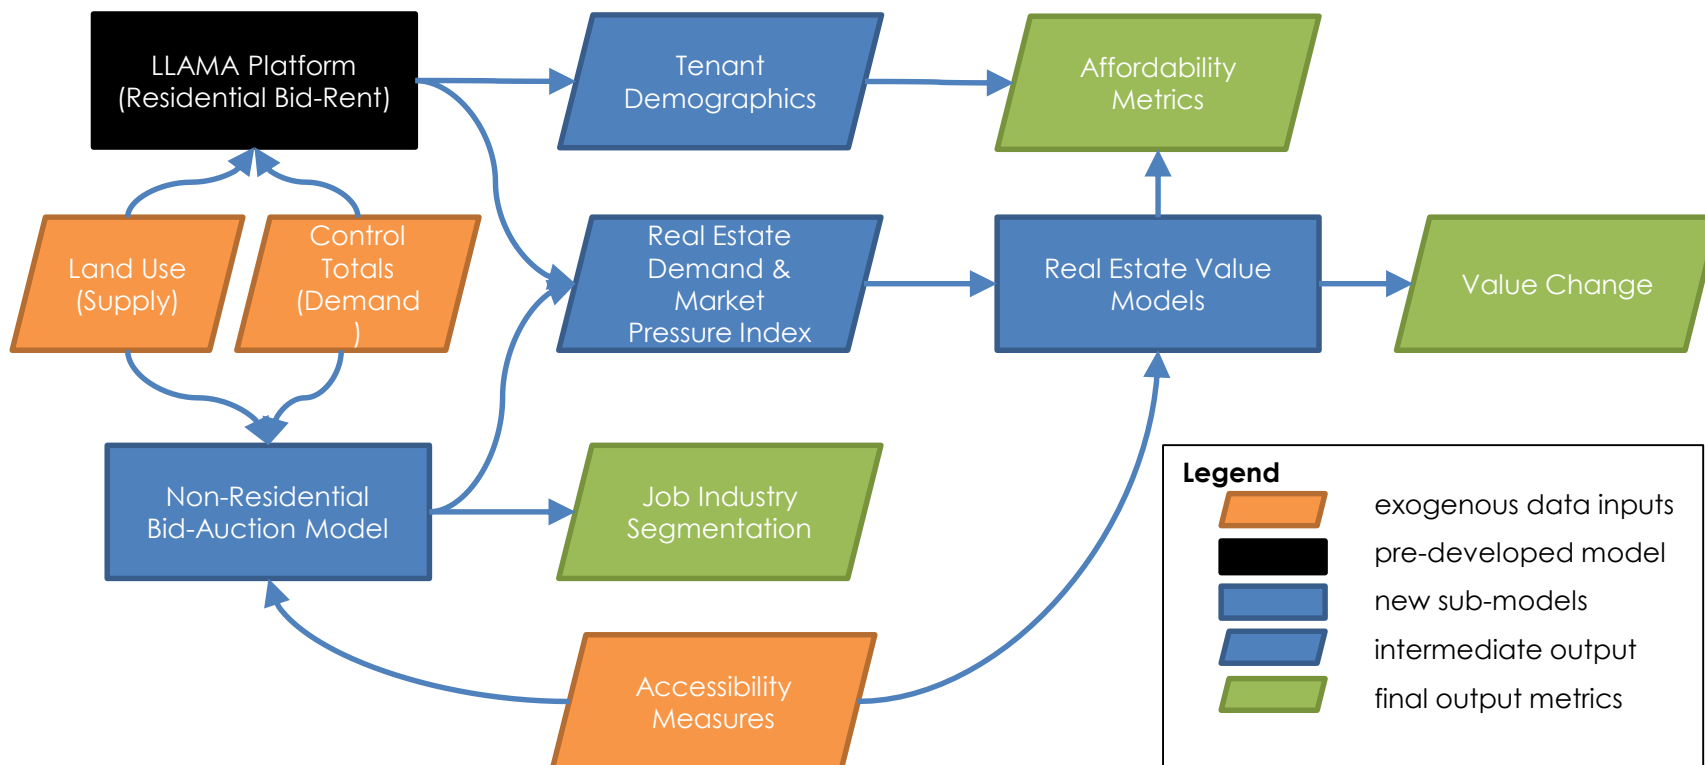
LLAMA Platform (Residential Bid-Rent)

Tenant Demographics

Affordability Metrics

Land Use (Supply)

Control Totals (Demand )

Real Estate Demand & Market Pressure Index

Real Estate Value Models

Value Change

Non-Residential Bid-Auction Model

Job Industry Segmentation

Accessibility Measures

Legend
exogenous data inputs
pre-developed model
new sub-models
intermediate output
final output metrics